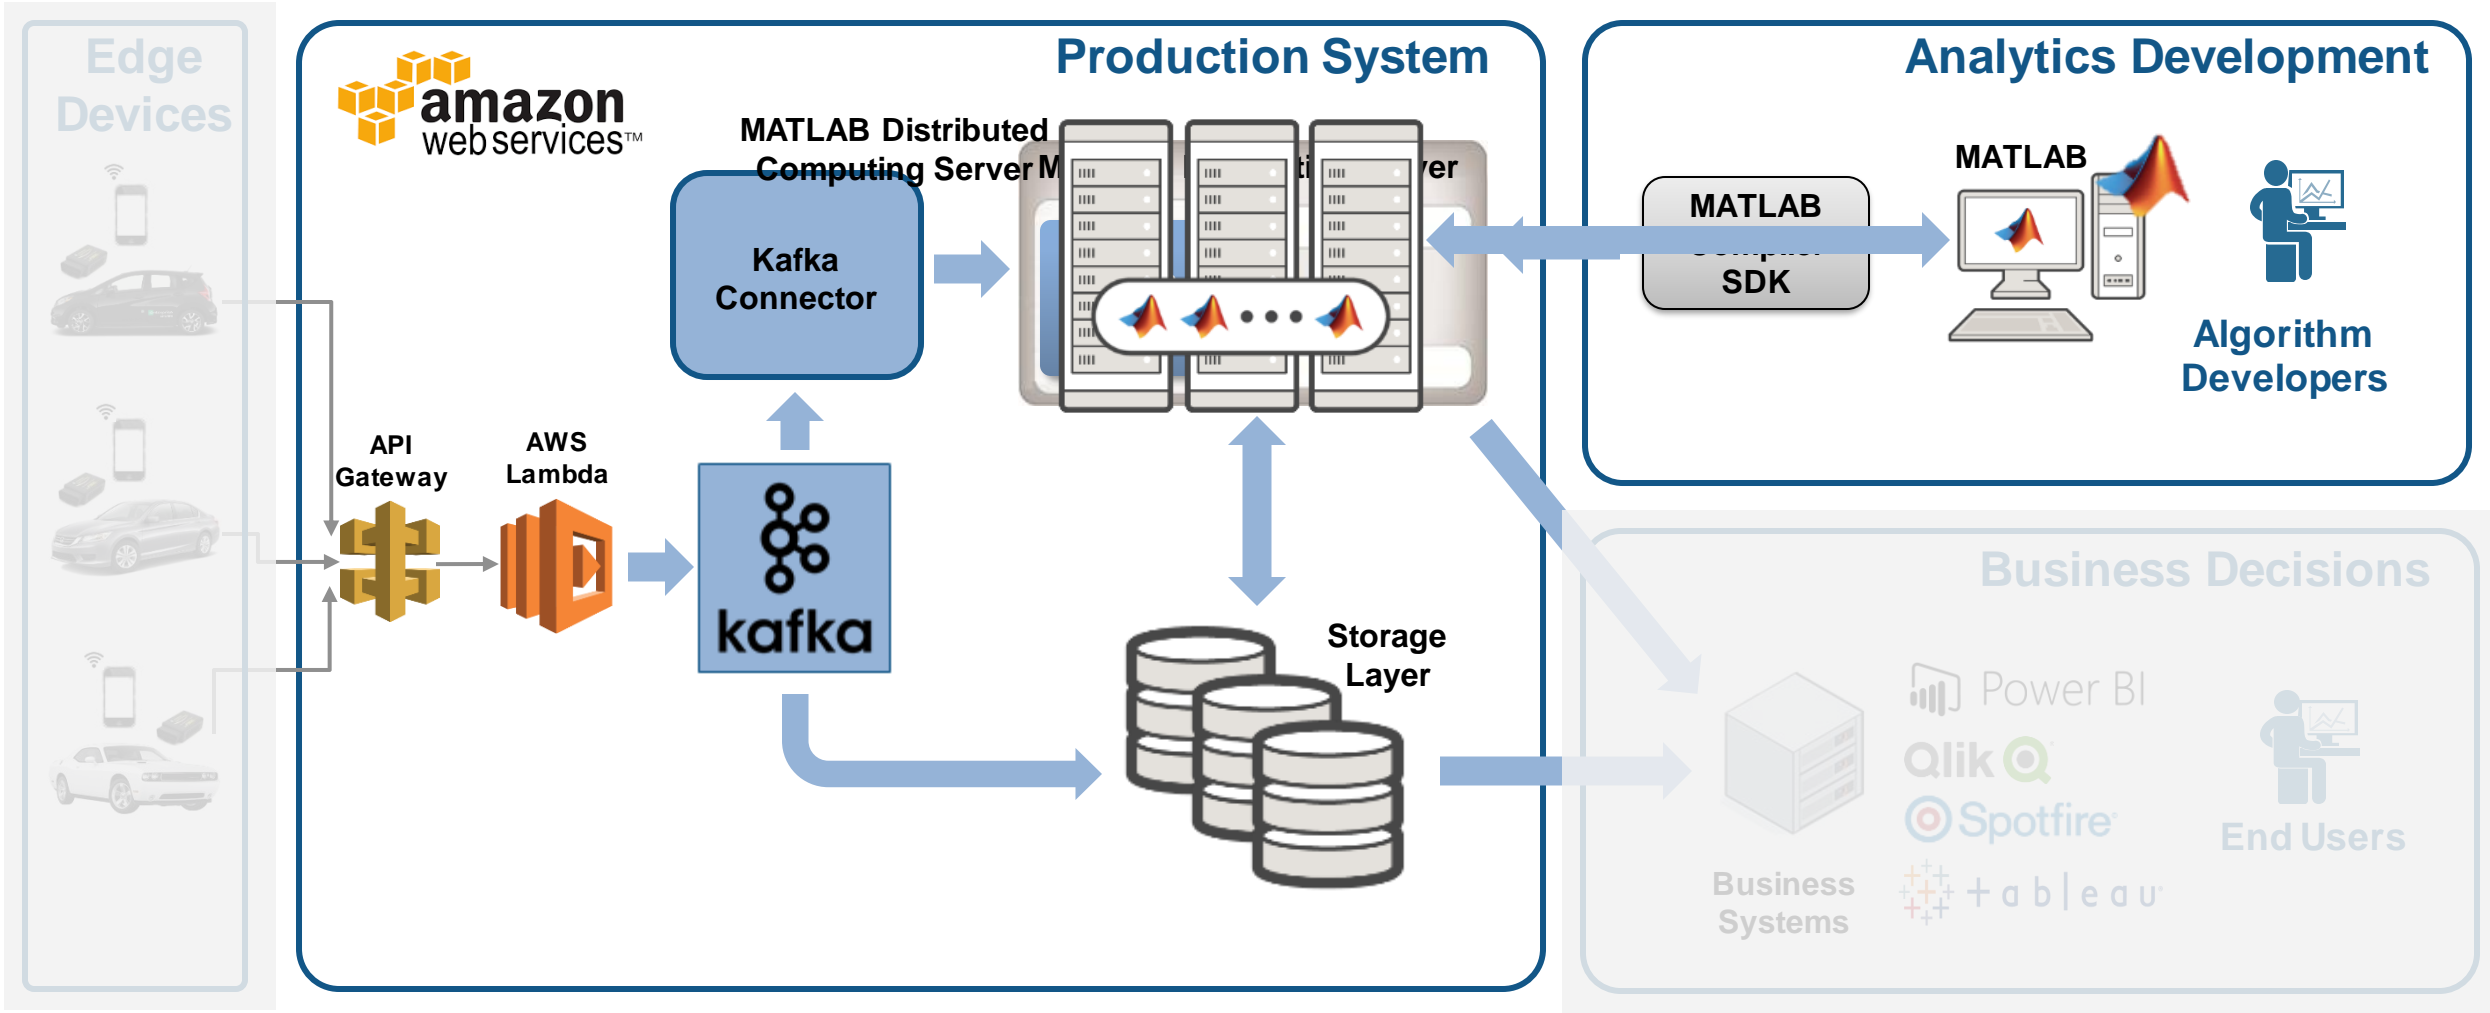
Edge Devices

Production System

amazon web services™

MATLAB Distributed Computing Server M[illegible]ti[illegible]ver

Kafka Connector

API Gateway

AWS Lambda

kafka

Storage Layer

Analytics Development

MATLAB

MATLAB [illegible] SDK

Algorithm Developers

Business Decisions

Power BI

Qlik

Spotfire

+ a b | e a u

Business Systems

End Users